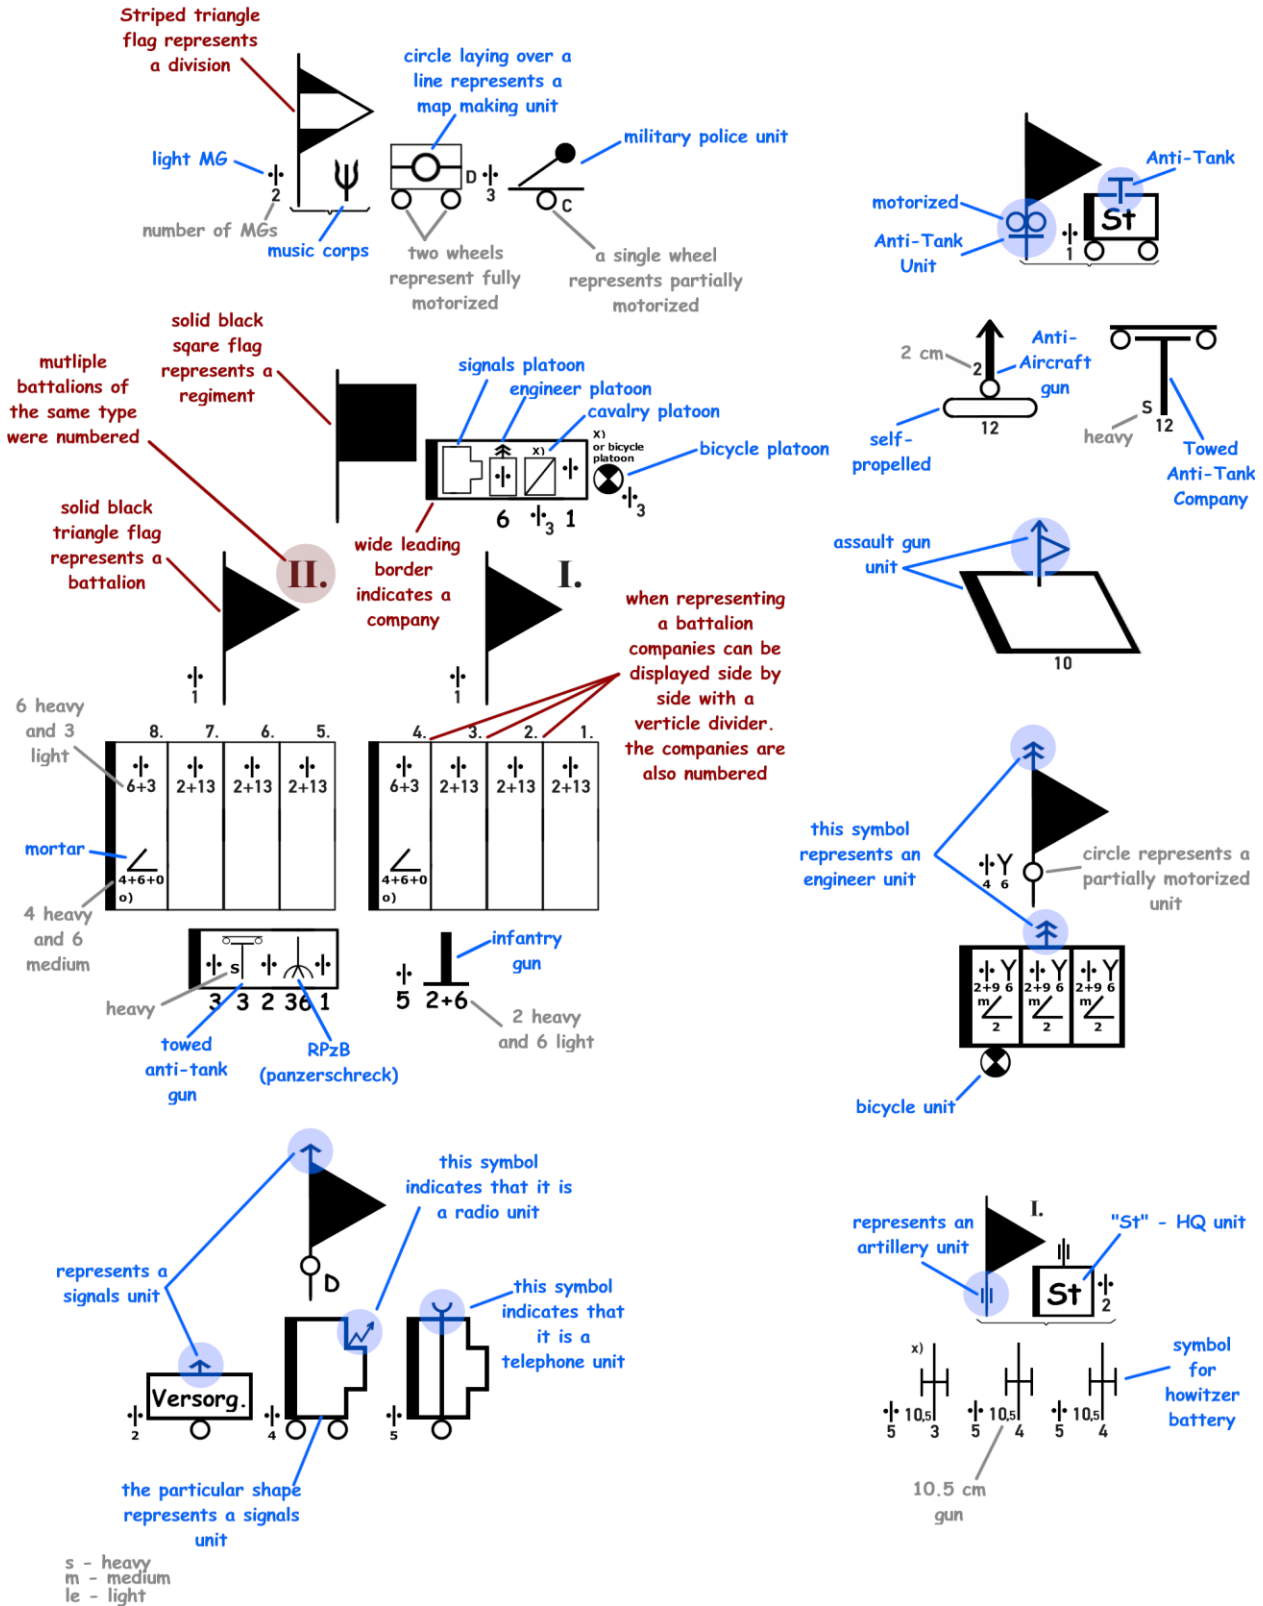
Striped triangle flag represents a division

circle laying over a line represents a map making unit

light MG

D 3

military police unit

2

number of MGs

music corps

two wheels represent fully motorized

C

a single wheel represents partially motorized

Anti-Tank

motorized

Anti-Tank Unit

St

1

solid black sqare flag represents a regiment

mutliple battalions of the same type were numbered

signals platoon

engineer platoon

cavalry platoon

x) or bicycle platoon

bicycle platoon

6 3 1

3

2 cm

2

Anti-Aircraft gun

12

self-propelled

s

heavy

12

Towed Anti-Tank Company

solid black triangle flag represents a battalion

II.

wide leading border indicates a company

I.

when representing a battalion companies can be displayed side by side with a verticle divider. the companies are also numbered

assault gun unit

10

1

1

6 heavy and 3 light

8. 7. 6. 5.

6+3 2+13 2+13 2+13

4. 3. 2. 1.

6+3 2+13 2+13 2+13

mortar

4+6+0 o)

4+6+0 o)

4 heavy and 6 medium

this symbol represents an engineer unit

4 6

circle represents a partially motorized unit

s

3 3 2 36 1

heavy

towed anti-tank gun

RPzB (panzerschreck)

infantry gun

5 2+6

2 heavy and 6 light

2+9 6 m 2

2+9 6 m 2

2+9 6 m 2

bicycle unit

this symbol indicates that it is a radio unit

D

represents a signals unit

this symbol indicates that it is a telephone unit

Versorg.

2 4 5

the particular shape represents a signals unit

represents an artillery unit

I.

"St" - HQ unit

St

2

x)

10,5 5 3

10,5 5 4

10,5 5 4

symbol for howitzer battery

10.5 cm gun

s - heavy
m - medium
le - light